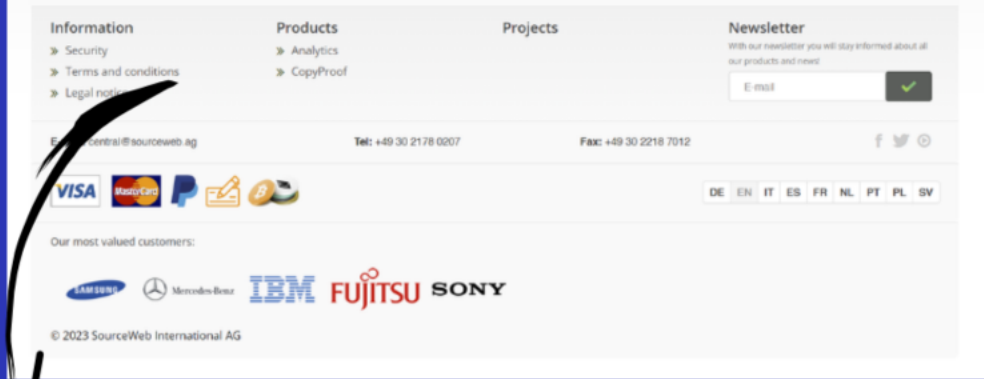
Information
» Security
» Terms and conditions
» Legal noti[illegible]

Products
» Analytics
» CopyProof

Projects

Newsletter
With our newsletter you will stay informed about all our products and news!
E-mail

E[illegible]central@sourceweb.ag
Tel: +49 30 2178 0207
Fax: +49 30 2218 7012

VISA
MasterCard

DE EN IT ES FR NL PT PL SV

Our most valued customers:

SAMSUNG
Mercedes-Benz
IBM
FUJITSU
SONY

© 2023 SourceWeb International AG